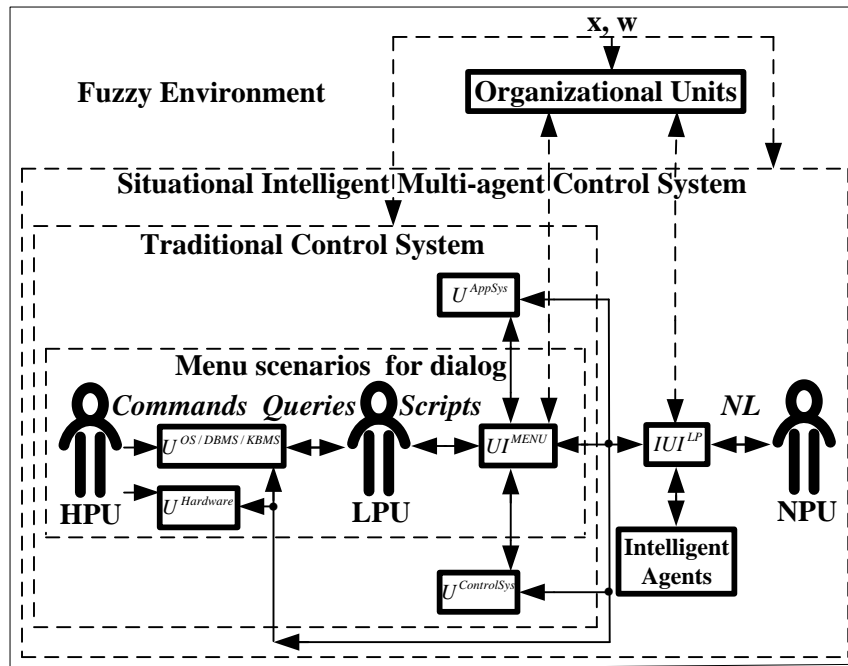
x, w

Fuzzy Environment

Organizational Units

Situational Intelligent Multi-agent Control System

Traditional Control System

$U^{AppSys}$

Menu scenarios for dialog

Commands Queries Scripts

NL

$U^{OS / DBMS / KBMS}$

$UI^{MENU}$

$IUI^{LP}$

HPU

$U^{Hardware}$

LPU

NPU

Intelligent Agents

$U^{ControlSys}$